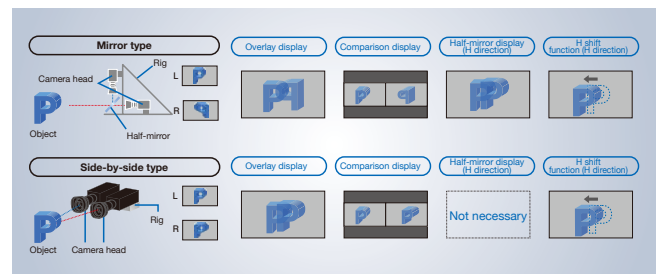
Mirror type

Camera head

Rig

L

R

Object

Half-mirror

Overlay display

Comparison display

Half-mirror display (H direction)

H shift function (H direction)

Side-by-side type

L

R

Rig

Object

Camera head

Overlay display

Comparison display

Half-mirror display (H direction)

Not necessary

H shift function (H direction)